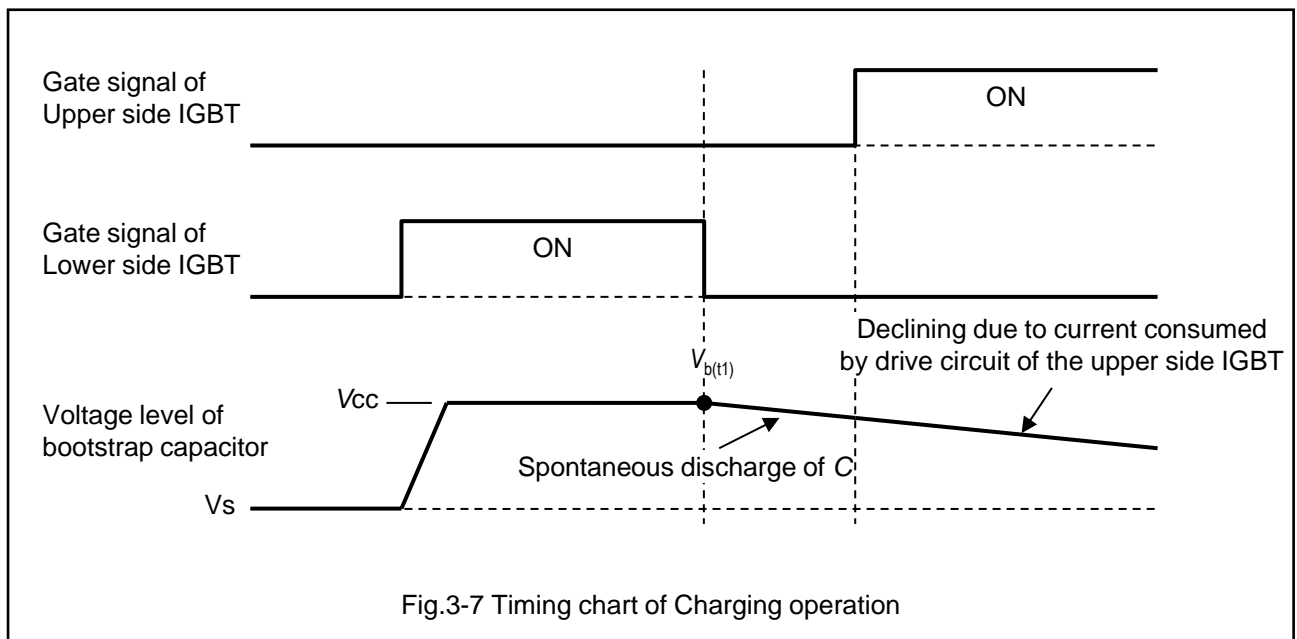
Gate signal of Upper side IGBT

ON

Gate signal of Lower side IGBT

ON

Declining due to current consumed by drive circuit of the upper side IGBT

$V_{b(t1)}$

Voltage level of bootstrap capacitor

$V$cc

Spontaneous discharge of $C$

Vs

Fig.3-7 Timing chart of Charging operation